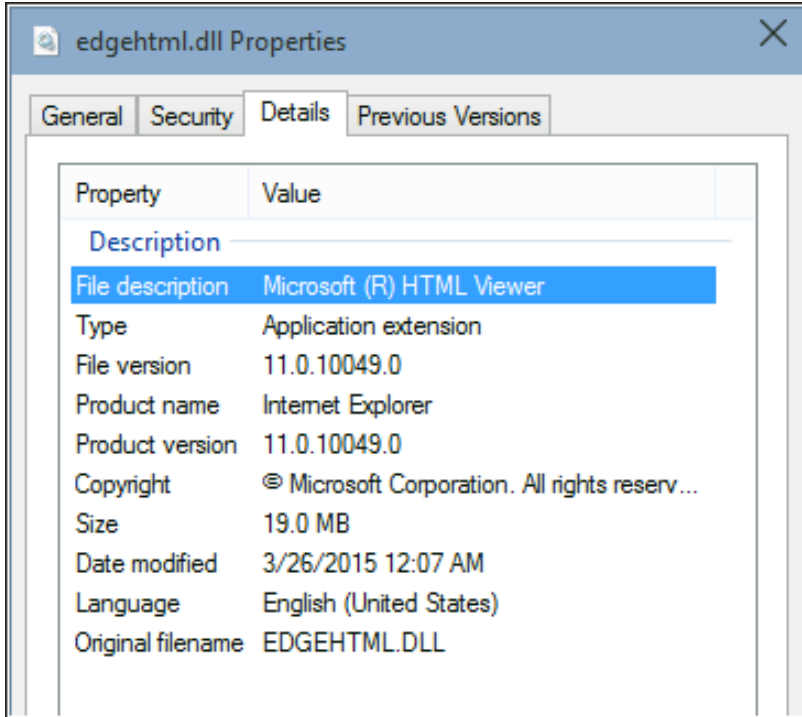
edgehtml.dll Properties

General | Security | Details | Previous Versions

| Property | Value |
|---|---|
| Description | |
| File description | Microsoft (R) HTML Viewer |
| Type | Application extension |
| File version | 11.0.10049.0 |
| Product name | Internet Explorer |
| Product version | 11.0.10049.0 |
| Copyright | © Microsoft Corporation. All rights reserv... |
| Size | 19.0 MB |
| Date modified | 3/26/2015 12:07 AM |
| Language | English (United States) |
| Original filename | EDGEHTML.DLL |